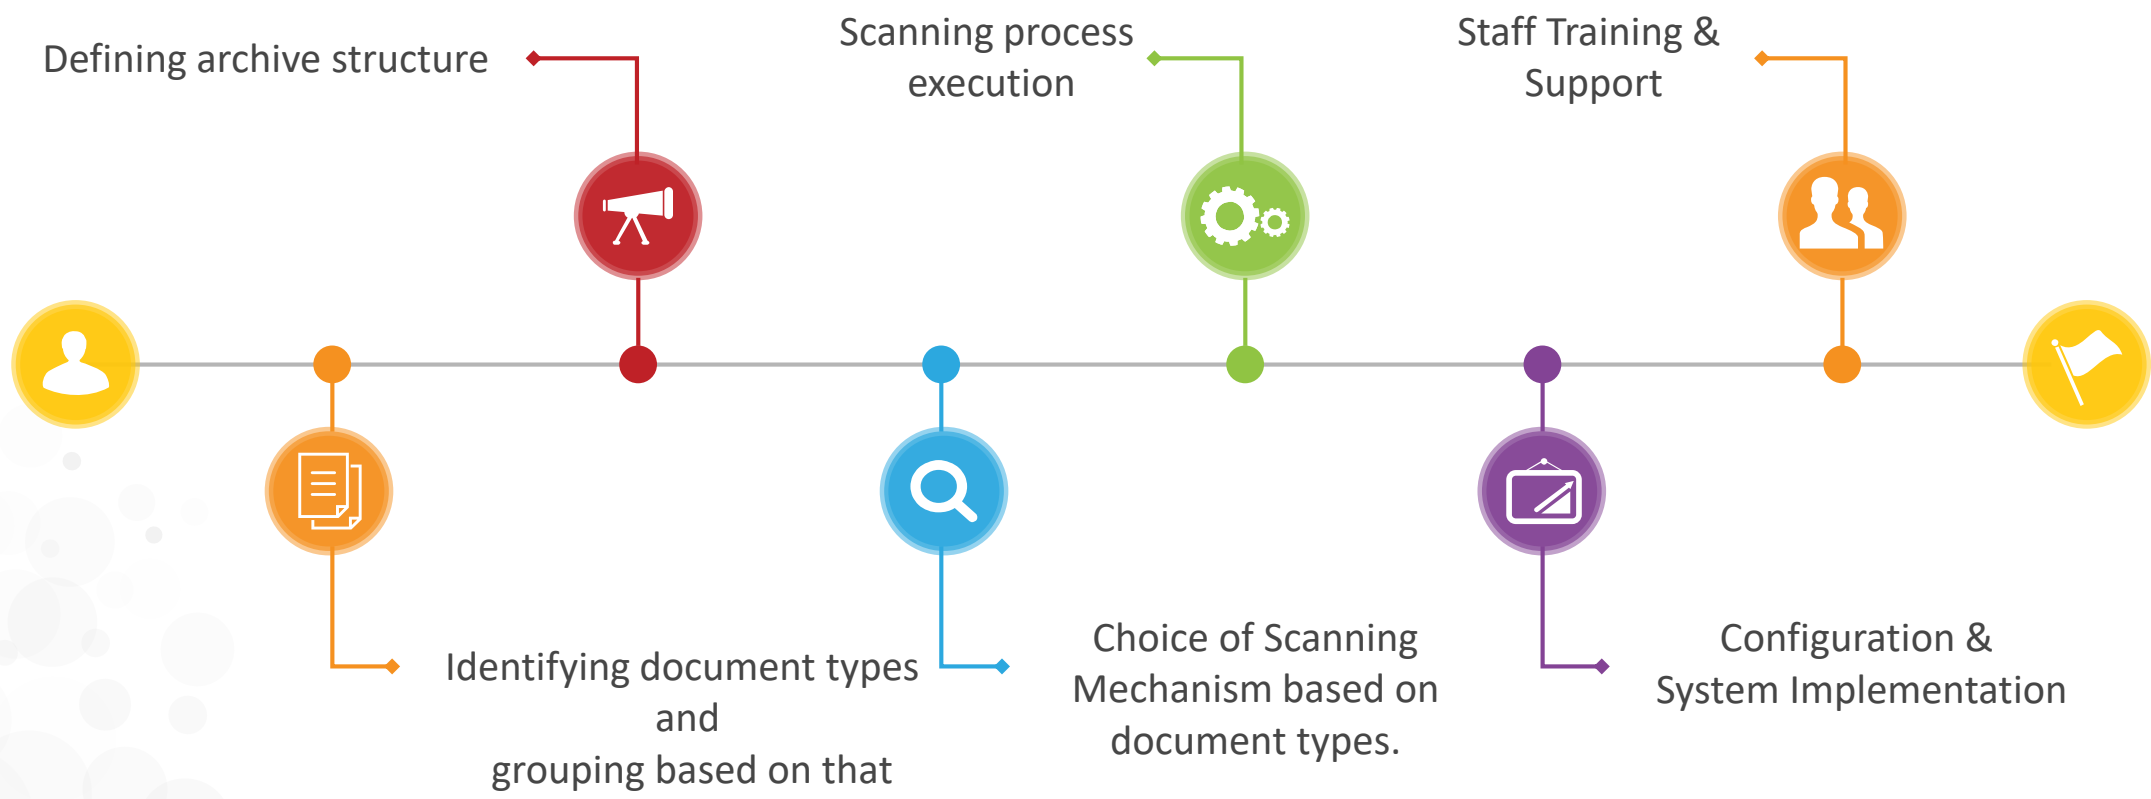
Defining archive structure

Scanning process execution

Staff Training & Support

Identifying document types and grouping based on that

Choice of Scanning Mechanism based on document types.

Configuration & System Implementation